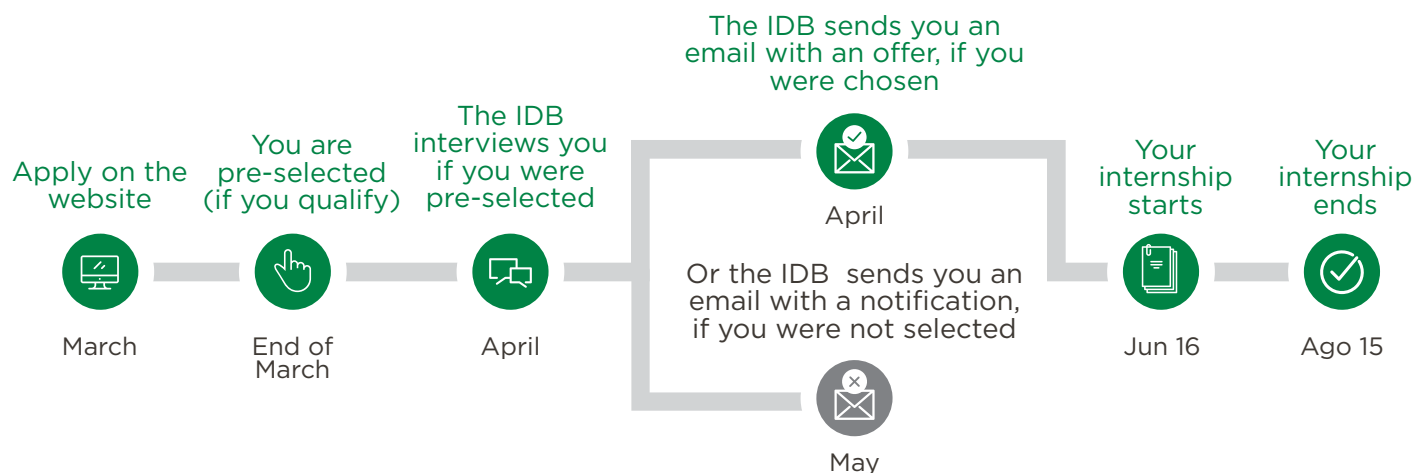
Apply on the website

March

You are pre-selected (if you qualify)

End of March

The IDB interviews you if you were pre-selected

April

The IDB sends you an email with an offer, if you were chosen

April

Or the IDB  sends you an email with a notification, if you were not selected

May

Your internship starts

Jun 16

Your internship ends

Ago 15